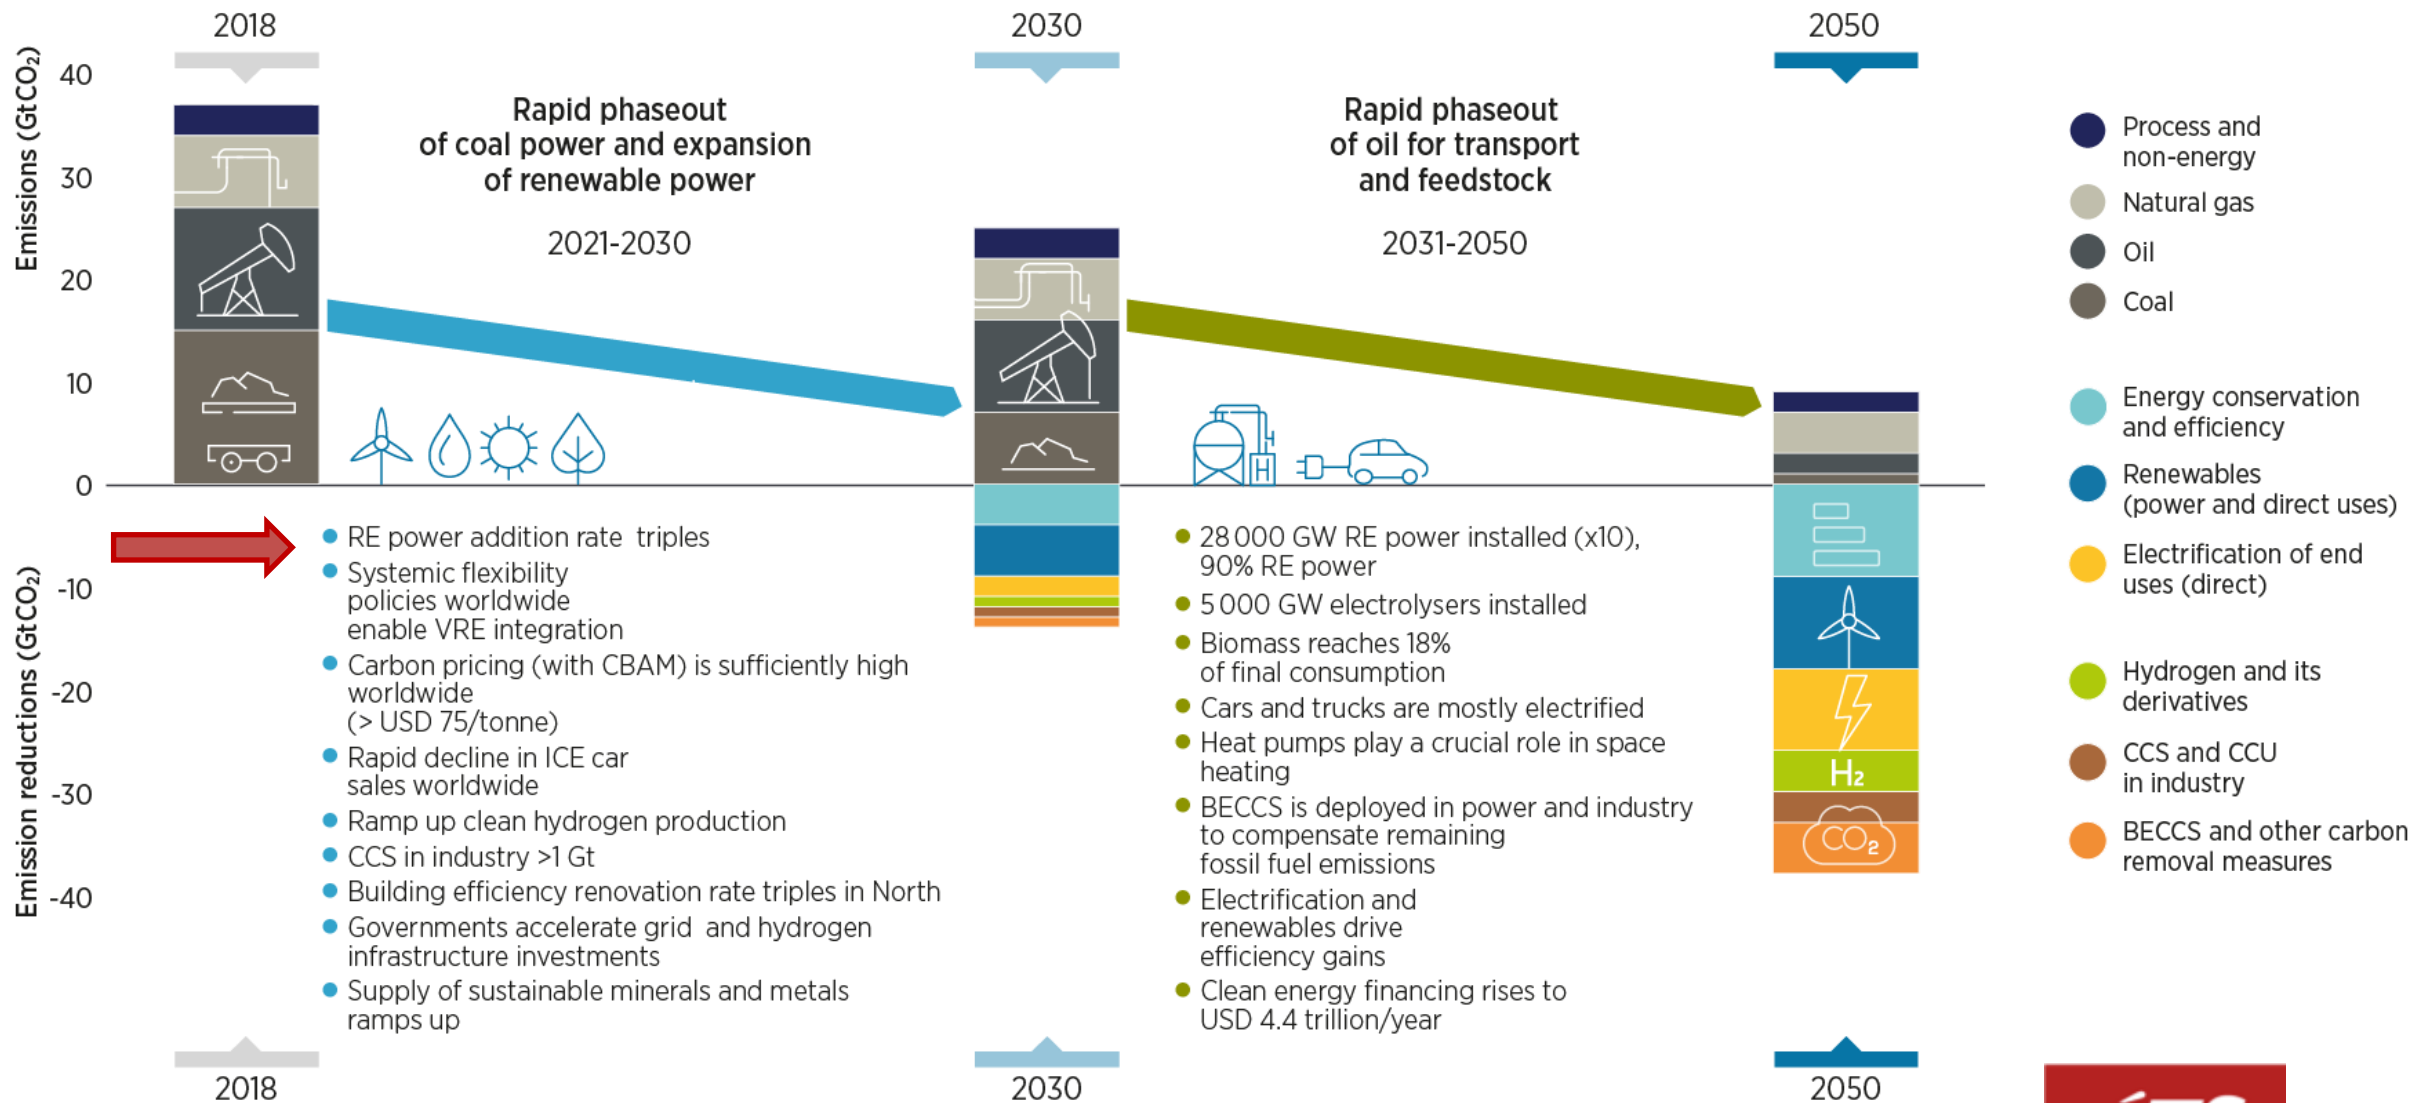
2018

2030

2050

Emissions ($GtCO_2$)

40
30
20
10
0
-10
-20
-30
-40

Emission reductions ($GtCO_2$)

Rapid phaseout of coal power and expansion of renewable power

2021-2030

Rapid phaseout of oil for transport and feedstock

2031-2050

Process and non-energy

Natural gas

Oil

Coal

Energy conservation and efficiency

Renewables (power and direct uses)

Electrification of end uses (direct)

Hydrogen and its derivatives

CCS and CCU in industry

BECCS and other carbon removal measures

H

$H_2$

$CO_2$

- RE power addition rate triples
- Systemic flexibility policies worldwide enable VRE integration
- Carbon pricing (with CBAM) is sufficiently high worldwide (> USD 75/tonne)
- Rapid decline in ICE car sales worldwide
- Ramp up clean hydrogen production
- CCS in industry >1 Gt
- Building efficiency renovation rate triples in North
- Governments accelerate grid and hydrogen infrastructure investments
- Supply of sustainable minerals and metals ramps up

- 28 000 GW RE power installed (x10), 90% RE power
- 5 000 GW electrolysers installed
- Biomass reaches 18% of final consumption
- Cars and trucks are mostly electrified
- Heat pumps play a crucial role in space heating
- BECCS is deployed in power and industry to compensate remaining fossil fuel emissions
- Electrification and renewables drive efficiency gains
- Clean energy financing rises to USD 4.4 trillion/year

2018

2030

2050